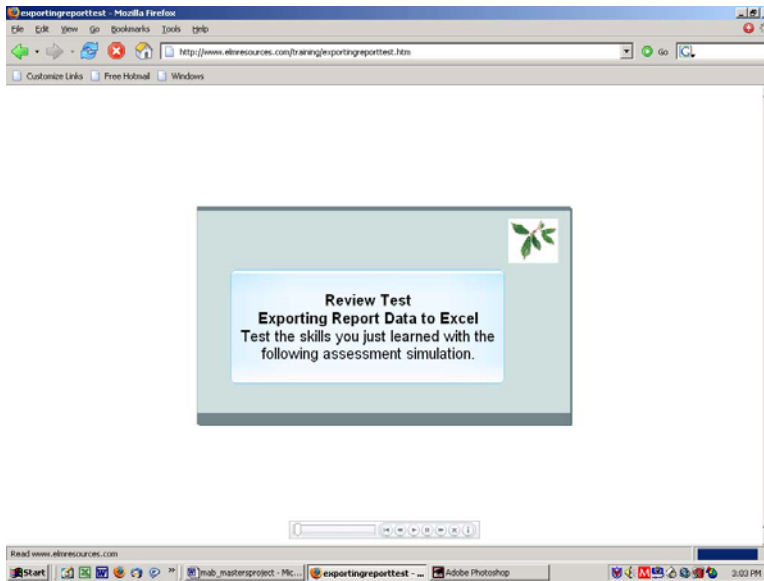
exportingreporttest - Mozilla Firefox

File Edit View Go Bookmarks Tools Help

http://www.elmresources.com/training/exportingreporttest.htm

Go

Customize Links Free Hotmail Windows

Review Test
Exporting Report Data to Excel
Test the skills you just learned with the following assessment simulation.

Read www.elmresources.com

Start

mab_mastersproject - Mic...

exportingreporttest - ...

Adobe Photoshop

3:03 PM